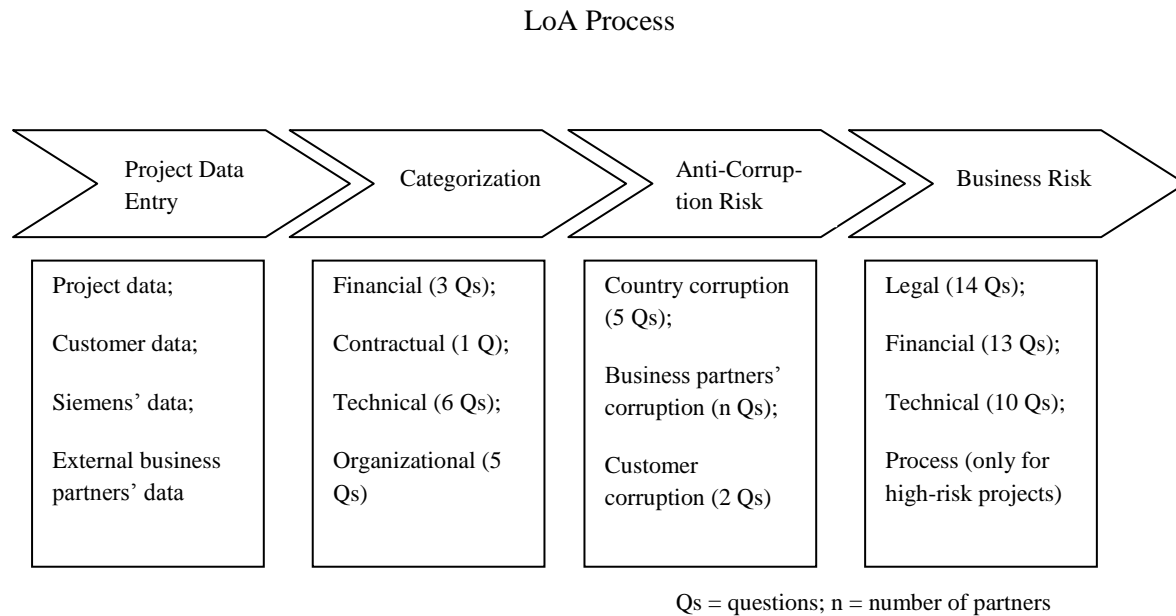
LoA Process

Project Data Entry

Categorization

Anti-Corruption Risk

Business Risk

Project data;

Customer data;

Siemens' data;

External business partners' data

Financial (3 Qs);

Contractual (1 Q);

Technical (6 Qs);

Organizational (5 Qs)

Country corruption (5 Qs);

Business partners' corruption (n Qs);

Customer corruption (2 Qs)

Legal (14 Qs);

Financial (13 Qs);

Technical (10 Qs);

Process (only for high-risk projects)

Qs = questions; n = number of partners